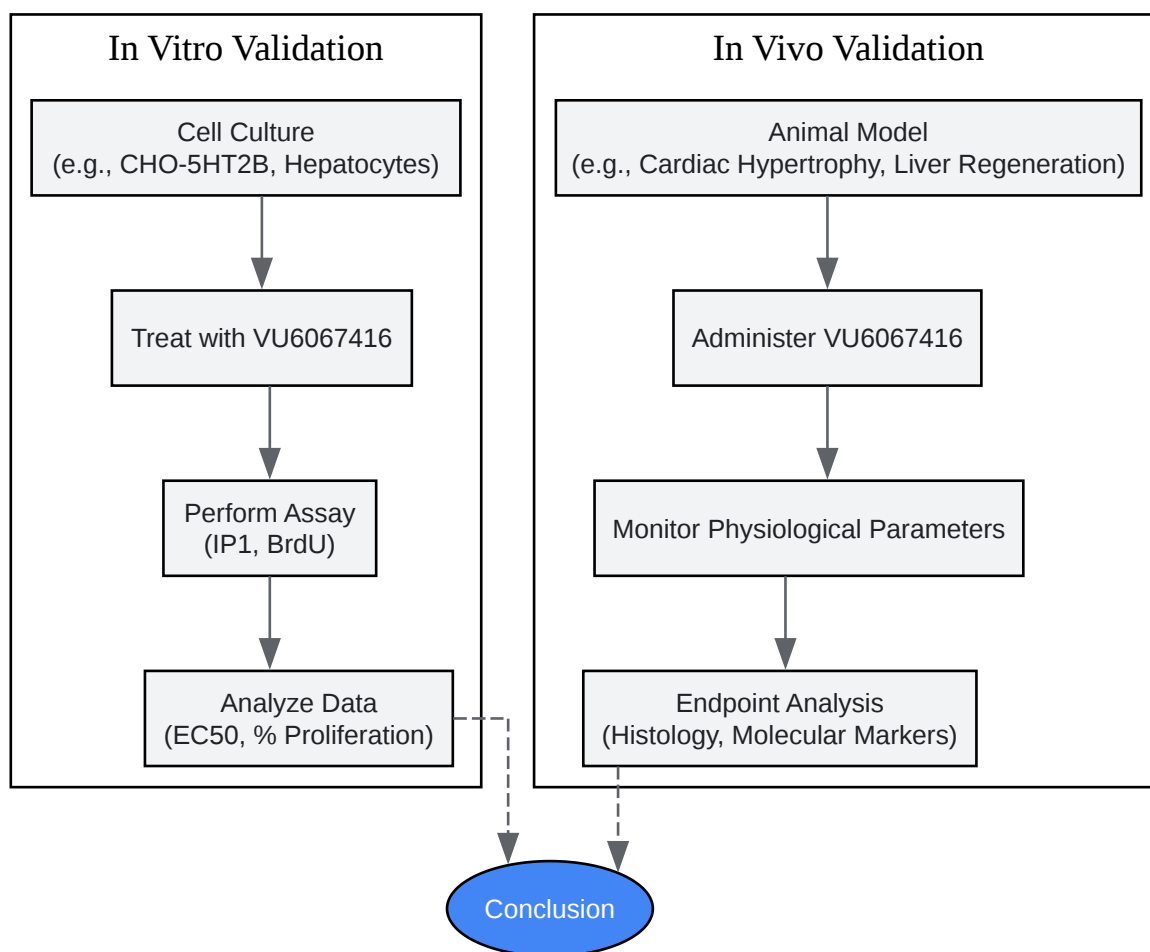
In Vitro Validation

Cell Culture
(e.g., CHO-5HT2B, Hepatocytes)

Treat with VU6067416

Perform Assay
(IP1, BrdU)

Analyze Data
(EC50, % Proliferation)

In Vivo Validation

Animal Model
(e.g., Cardiac Hypertrophy, Liver Regeneration)

Administer VU6067416

Monitor Physiological Parameters

Endpoint Analysis
(Histology, Molecular Markers)

Conclusion